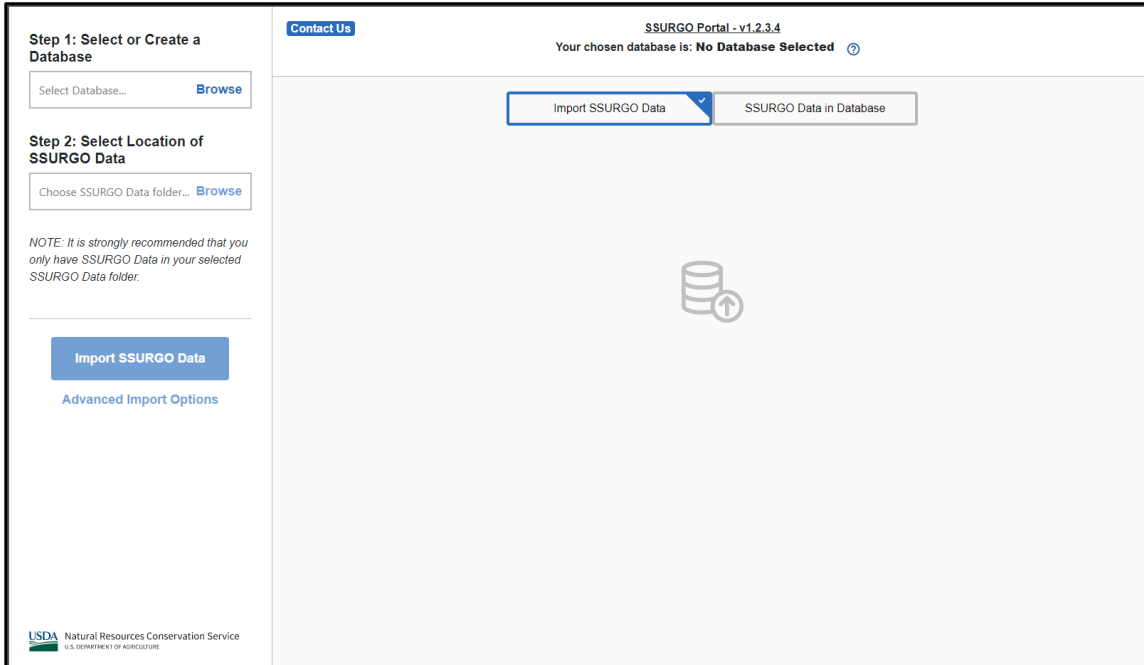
Step 1: Select or Create a Database

Select Database... Browse

Step 2: Select Location of SSURGO Data

Choose SSURGO Data folder... Browse

NOTE: It is strongly recommended that you only have SSURGO Data in your selected SSURGO Data folder.

Import SSURGO Data

Advanced Import Options

USDA Natural Resources Conservation Service
U.S. DEPARTMENT OF AGRICULTURE

Contact Us

SSURGO Portal - v1.2.3.4
Your chosen database is: No Database Selected ?

Import SSURGO Data

SSURGO Data in Database